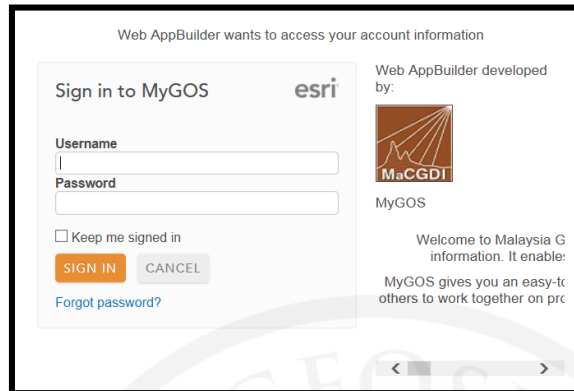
Web AppBuilder wants to access your account information

Sign in to MyGOS

esri

Username

Password

Keep me signed in

SIGN IN

CANCEL

Forgot password?

Web AppBuilder developed by:

MaCGDI

MyGOS

Welcome to Malaysia G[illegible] information. It enable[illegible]

MyGOS gives you an easy-t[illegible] others to work together on pr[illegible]